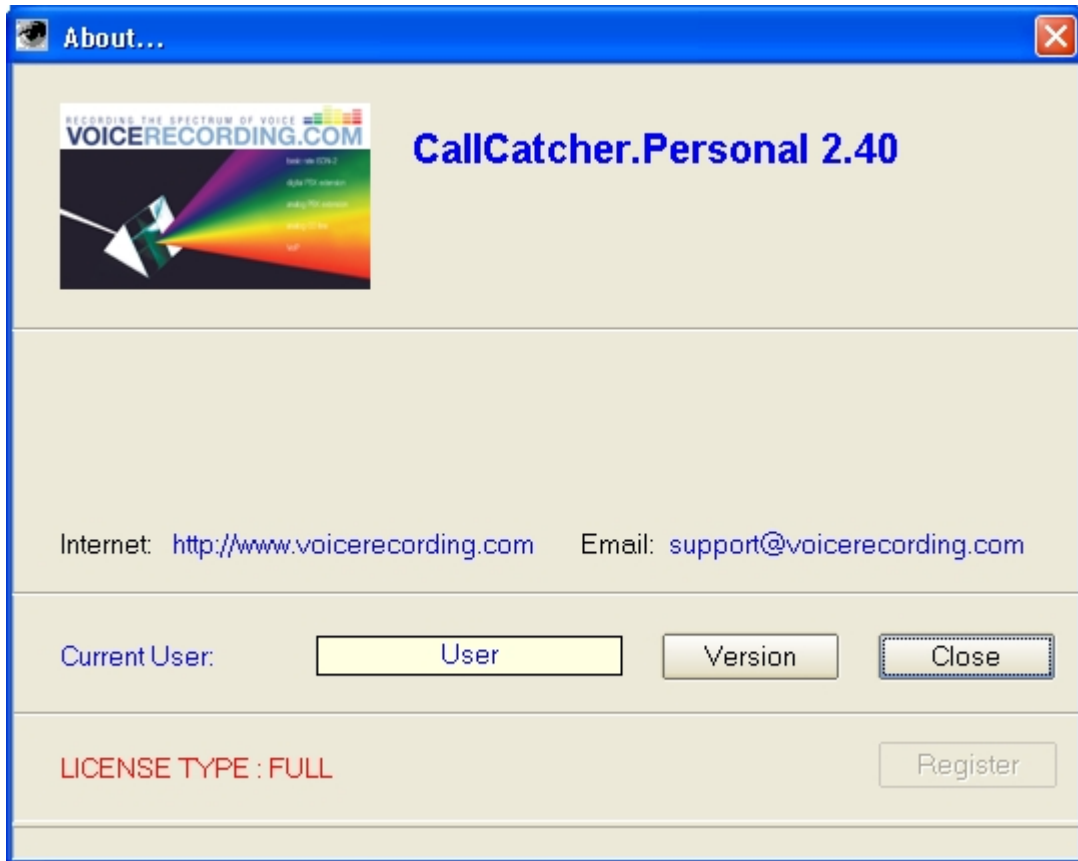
About...

RECORDING THE SPECTRUM OF VOICE
VOICERECORDING.COM
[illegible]
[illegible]
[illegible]
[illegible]
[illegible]

CallCatcher.Personal 2.40

Internet: http://www.voicerecording.com Email: support@voicerecording.com

Current User: User Version Close

LICENSE TYPE : FULL Register